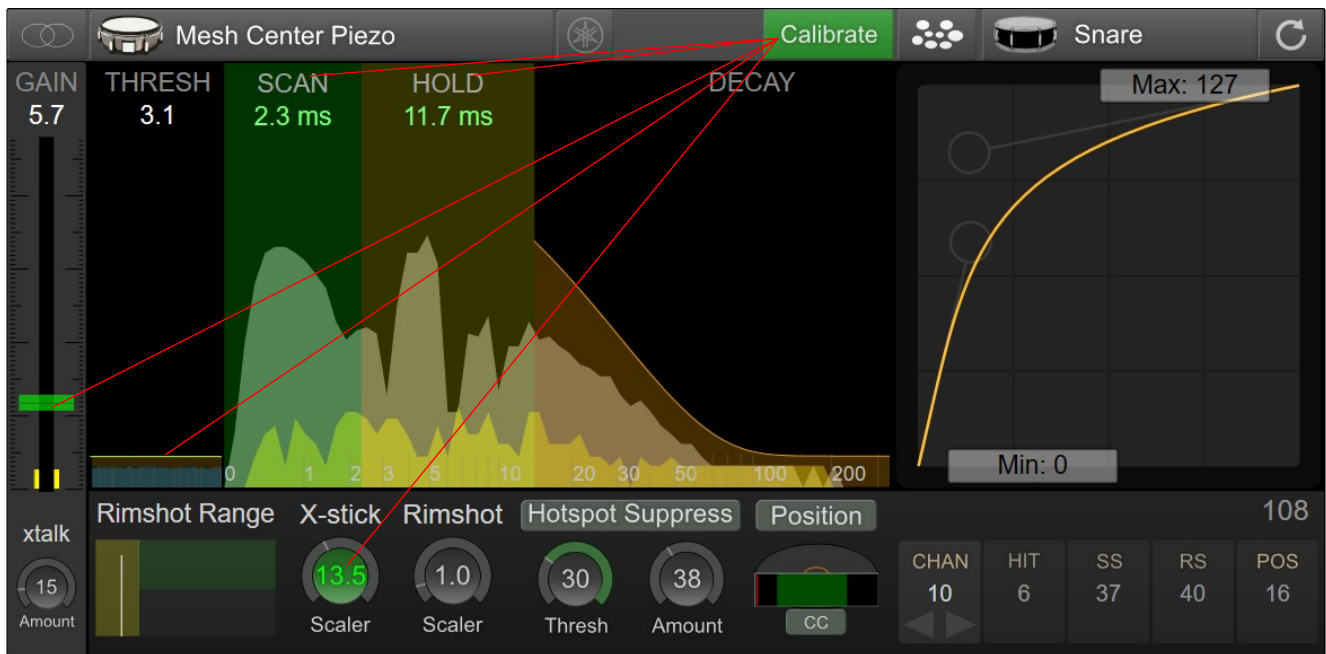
Mesh Center Piezo

Calibrate

Snare

GAIN
5.7

THRESH
3.1

SCAN
2.3 ms

HOLD
11.7 ms

DECAY

Max: 127

Min: 0

0 1 2 3 5 10 20 30 50 100 200

xtalk

15
Amount

Rimshot Range

X-stick

13.5
Scaler

Rimshot

1.0
Scaler

Hotspot Suppress

30
Thresh

38
Amount

Position

CC

108

| CHAN | HIT | SS | RS | POS |
|---|---|---|---|---|
| 10 | 6 | 37 | 40 | 16 |